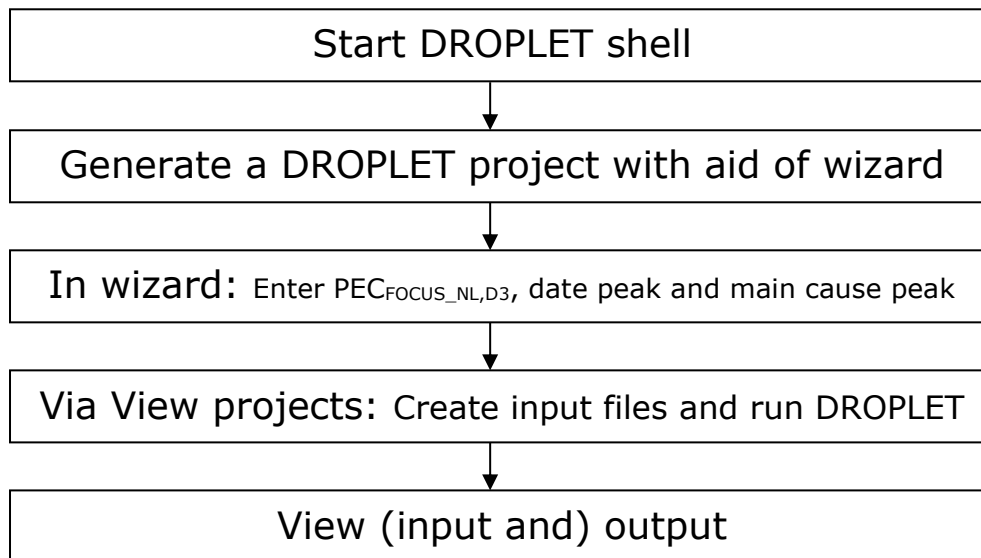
Start DROPLET shell

Generate a DROPLET project with aid of wizard

In wizard: Enter $PEC_{FOCUS\_NL,D3}$, date peak and main cause peak

Via View projects: Create input files and run DROPLET

View (input and) output